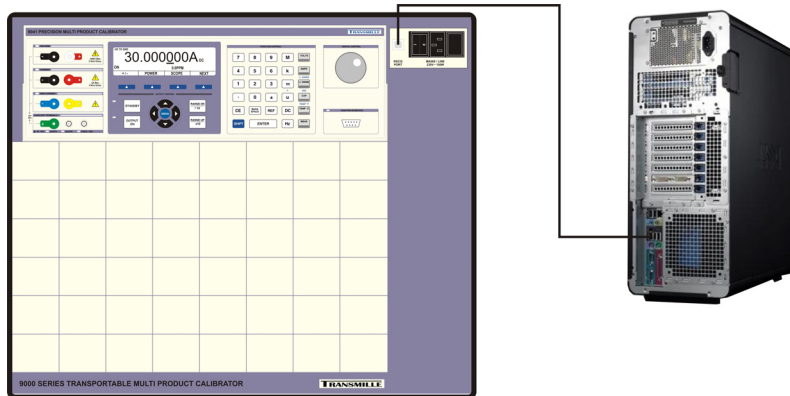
9041 PRECISION MULTI PRODUCT CALIBRATOR
TRANSMILLE
30.000000A
ON
POWER
SCOPE
NEXT
STANDBY
OUTPUT ON
7
8
9
M
4
5
6
k
1
2
3
m
.
0
±
u
CE
REF
DC
SHIFT
ENTER
Hz
9000 SERIES TRANSPORTABLE MULTI PRODUCT CALIBRATOR
TRANSMILLE